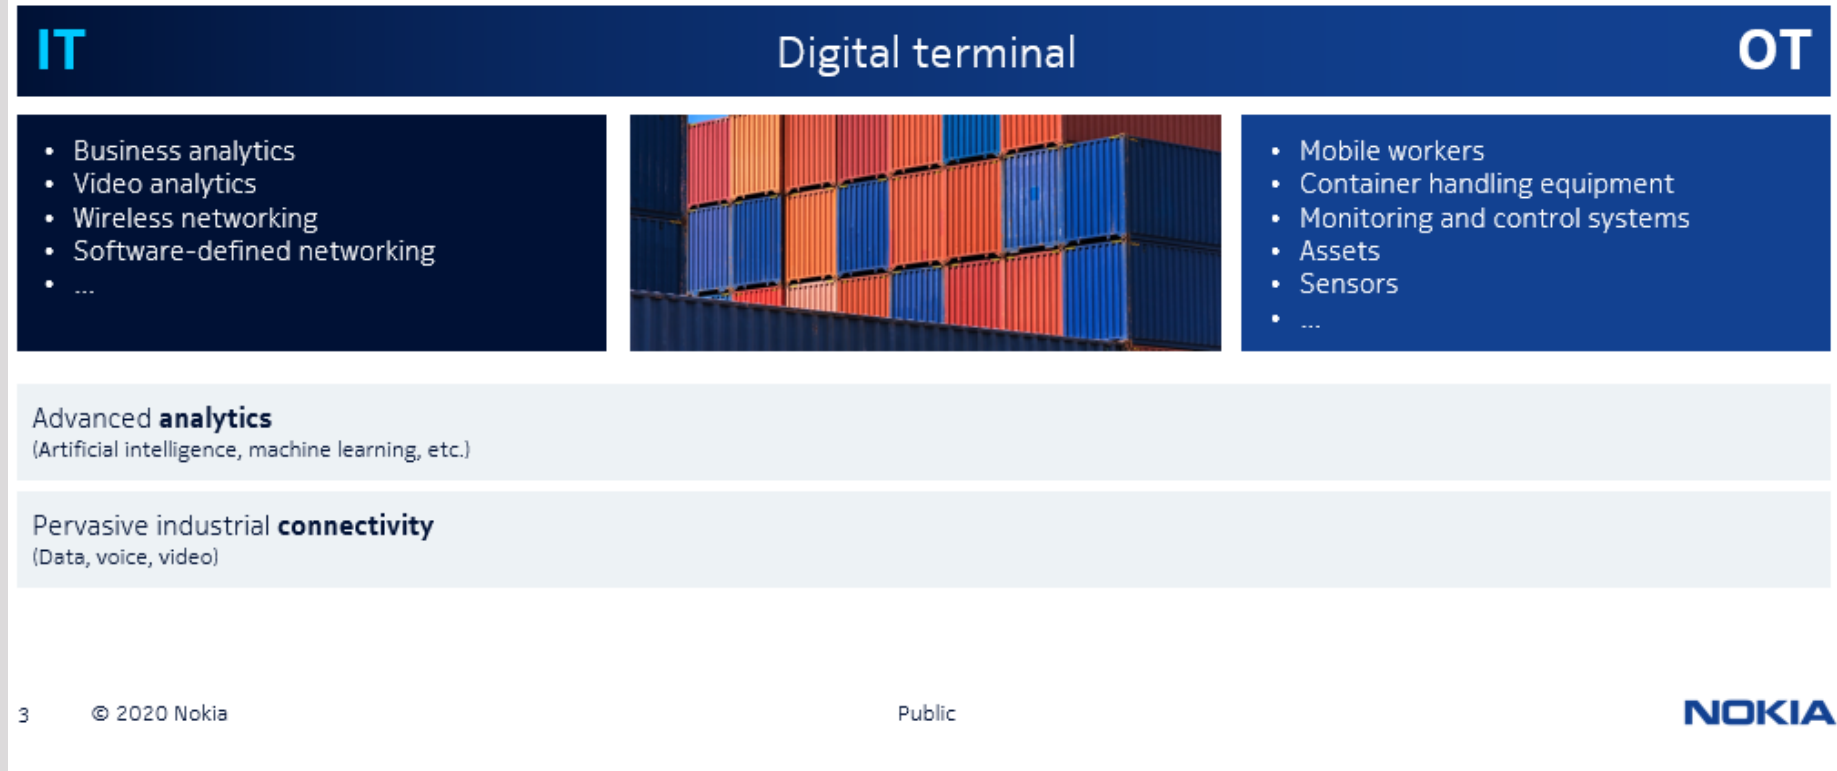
IT

Digital terminal

OT

- Business analytics
- Video analytics
- Wireless networking
- Software-defined networking
- ...

- Mobile workers
- Container handling equipment
- Monitoring and control systems
- Assets
- Sensors
- ...

Advanced **analytics**
(Artificial intelligence, machine learning, etc.)

Pervasive industrial **connectivity**
(Data, voice, video)

3 © 2020 Nokia

Public

NOKIA